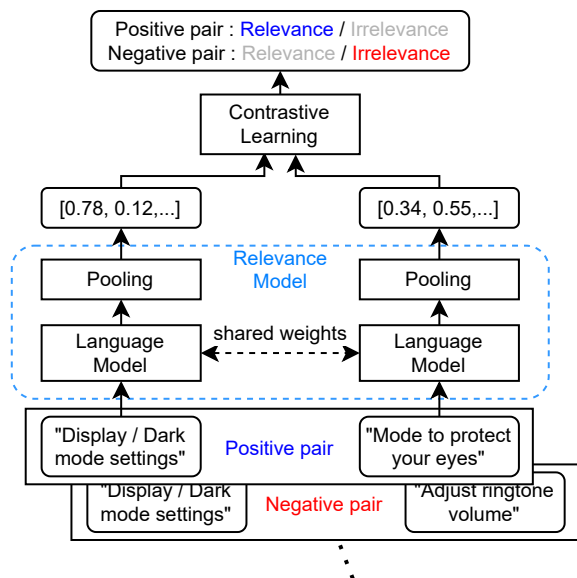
Positive pair : Relevance / Irrelevance
Negative pair : Relevance / Irrelevance

Contrastive Learning

[0.78, 0.12,...]

[0.34, 0.55,...]

Relevance Model

Pooling

Pooling

Language Model

shared weights

Language Model

"Display / Dark mode settings"

Positive pair

"Mode to protect your eyes"

"Display / Dark mode settings"

Negative pair

"Adjust ringtone volume"